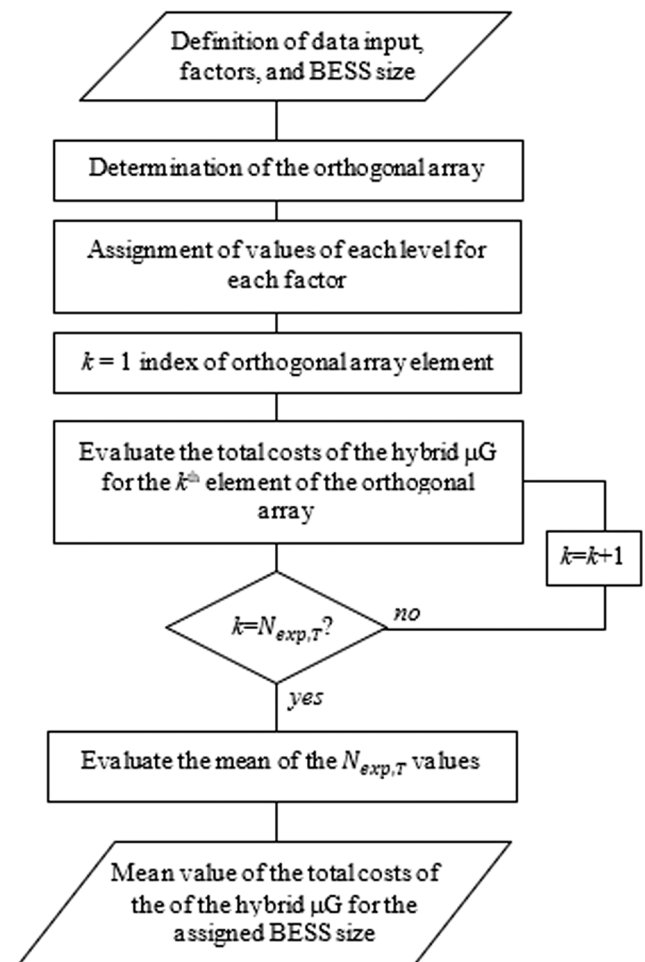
Definition of data input, factors, and BESS size

Determination of the orthogonal array

Assignment of values of each level for each factor

$k = 1$ index of orthogonal array element

Evaluate the total costs of the hybrid μG for the $k^{th}$ element of the orthogonal array

$k=k+1$

$k=N_{exp,T}$?

no

yes

Evaluate the mean of the $N_{exp,T}$ values

Mean value of the total costs of the of the hybrid μG for the assigned BESS size